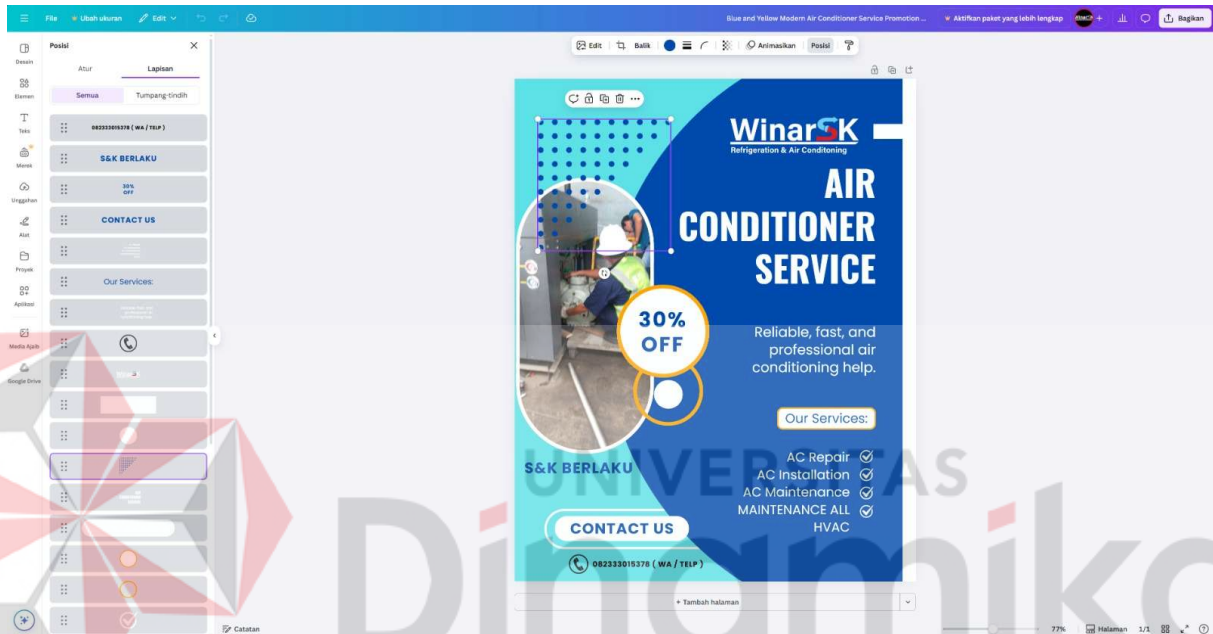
File Ubah ukuran Edit

Blue and Yellow Modern Air Conditioner Service Promotion ... Aktifkan paket yang lebih lengkap Bagikan

Desain
Elemen
Teks
Merek
Unggahan
Alat
Proyek
Aplikasi
Media Ajaib
Google Drive

Posisi
Atur Lapisan
Semua Tumpang-tindih

082333015378 ( WA / TELP )
S&K BERLAKU
30% OFF
CONTACT US
Our Services:

Edit Balik Animasikan Posisi

WinarSK
Refrigeration & Air Conditoning

AIR CONDITIONER SERVICE

30% OFF

Reliable, fast, and professional air conditioning help.

Our Services:

AC Repair
AC Installation
AC Maintenance
MAINTENANCE ALL HVAC

S&K BERLAKU

CONTACT US

082333015378 ( WA / TELP )

+ Tambah halaman

Catatan

77% Halaman 1/1

UNIVERSITAS Dinamika